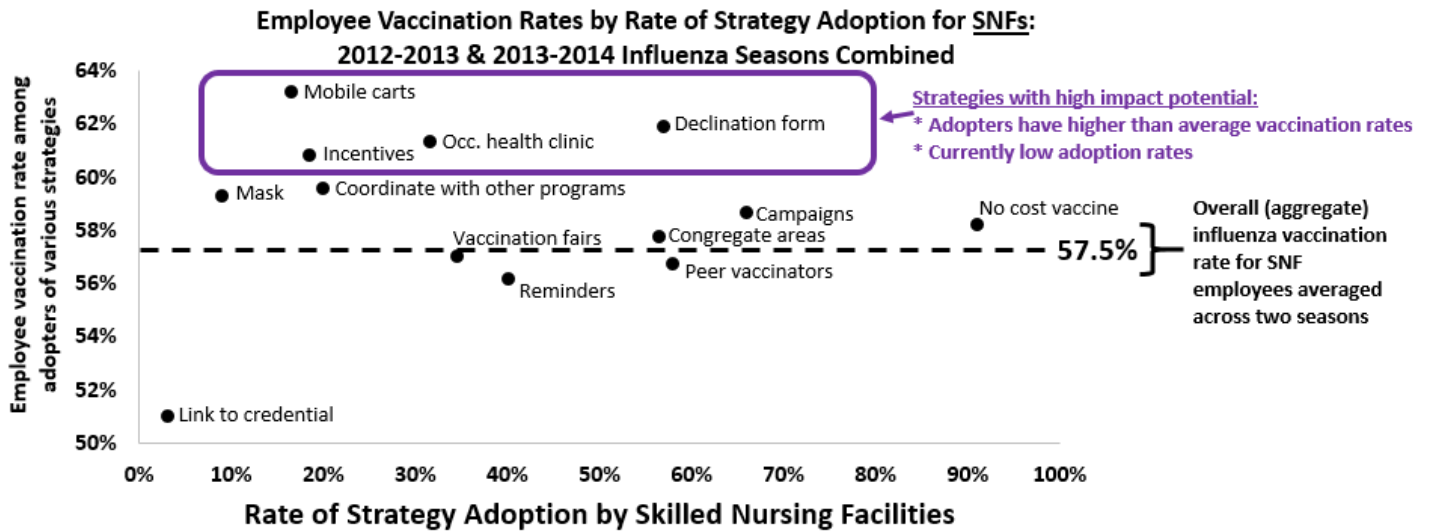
Employee Vaccination Rates by Rate of Strategy Adoption for SNFs: 2012-2013 & 2013-2014 Influenza Seasons Combined

Employee vaccination rate among adopters of various strategies

64%
62%
60%
58%
56%
54%
52%
50%

Mobile carts
Declination form
Occ. health clinic
Incentives

Strategies with high impact potential:
* Adopters have higher than average vaccination rates
* Currently low adoption rates

Mask
Coordinate with other programs
Campaigns
No cost vaccine
Vaccination fairs
Congregate areas
57.5%
Peer vaccinators
Reminders
Link to credential

Overall (aggregate) influenza vaccination rate for SNF employees averaged across two seasons

0%
10%
20%
30%
40%
50%
60%
70%
80%
90%
100%

Rate of Strategy Adoption by Skilled Nursing Facilities